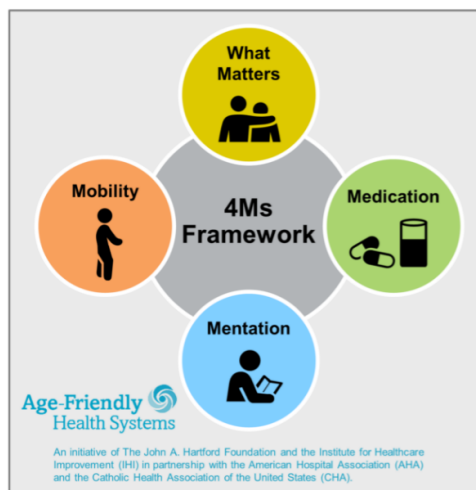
What Matters

Mobility

4Ms Framework

Medication

Mentation

Age-Friendly Health Systems

An initiative of The John A. Hartford Foundation and the Institute for Healthcare Improvement (IHI) in partnership with the American Hospital Association (AHA) and the Catholic Health Association of the United States (CHA).